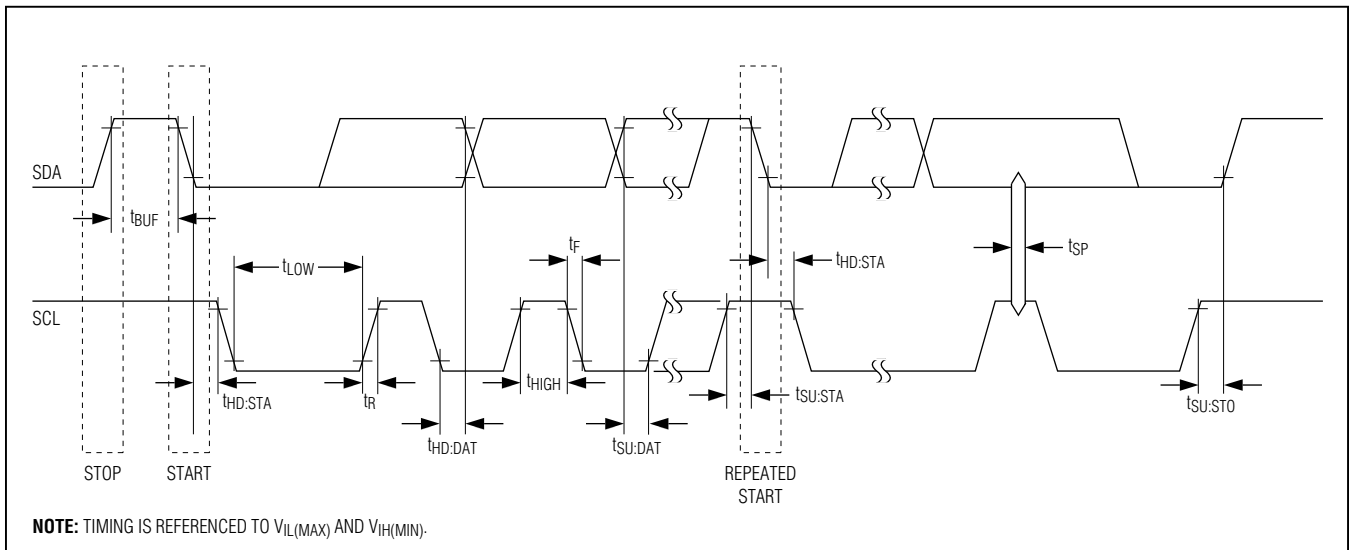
SDA

$t_{BUF}$

$t_{LOW}$

$t_F$

$t_{HD:STA}$

$t_{SP}$

SCL

$t_{HD:STA}$

$t_R$

$t_{HIGH}$

$t_{SU:STA}$

$t_{HD:DAT}$

$t_{SU:DAT}$

$t_{SU:STO}$

STOP

START

REPEATED START

**NOTE:** TIMING IS REFERENCED TO $V_{IL(MAX)}$ AND $V_{IH(MIN)}$.